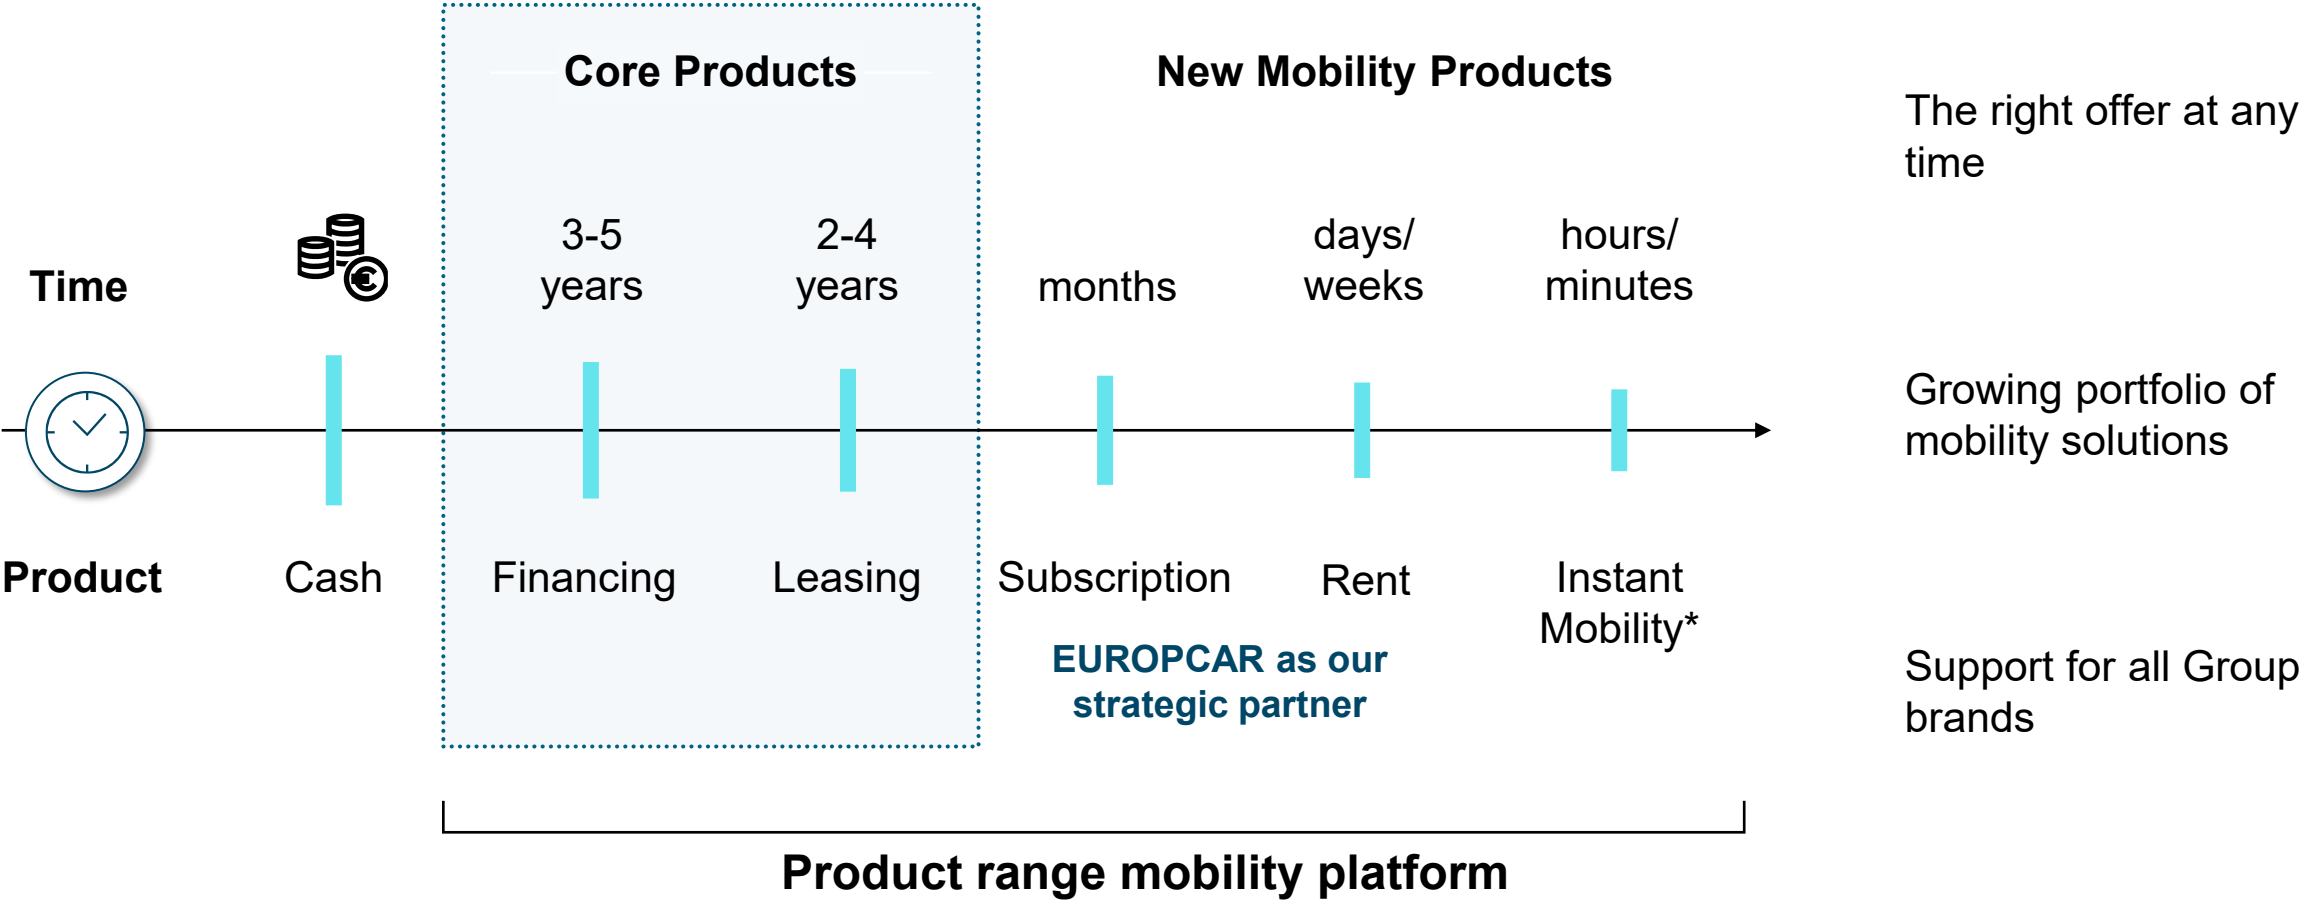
Core Products

New Mobility Products

The right offer at any time

Time

3-5 years

2-4 years

months

days/ weeks

hours/ minutes

Growing portfolio of mobility solutions

Product

Cash

Financing

Leasing

Subscription

Rent

Instant Mobility*

EUROPCAR as our strategic partner

Support for all Group brands

Product range mobility platform